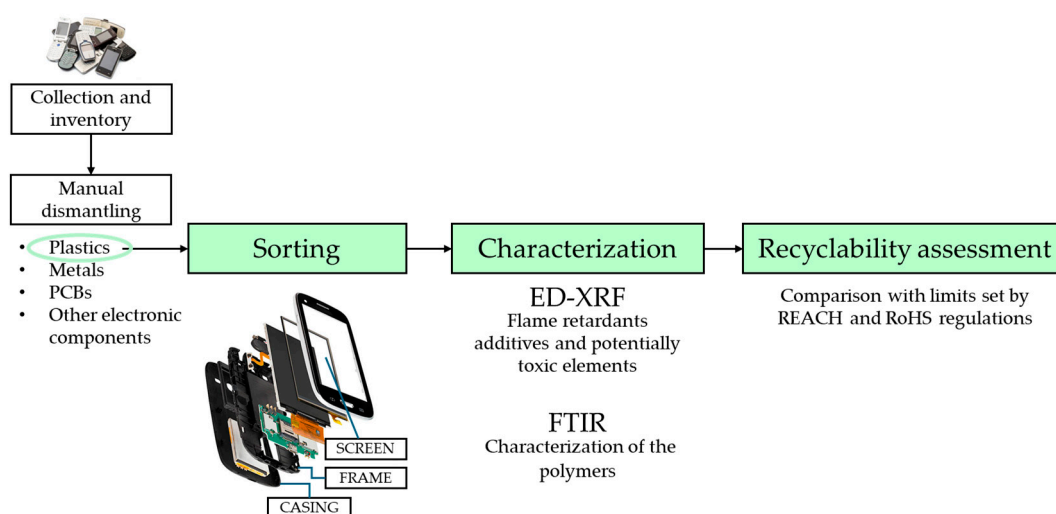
Collection and inventory

Manual dismantling

- Plastics
- Metals
- PCBs
- Other electronic components

Sorting

SCREEN
FRAME
CASING

Characterization

ED-XRF
Flame retardants additives and potentially toxic elements

FTIR
Characterization of the polymers

Recyclability assessment

Comparison with limits set by REACH and RoHS regulations